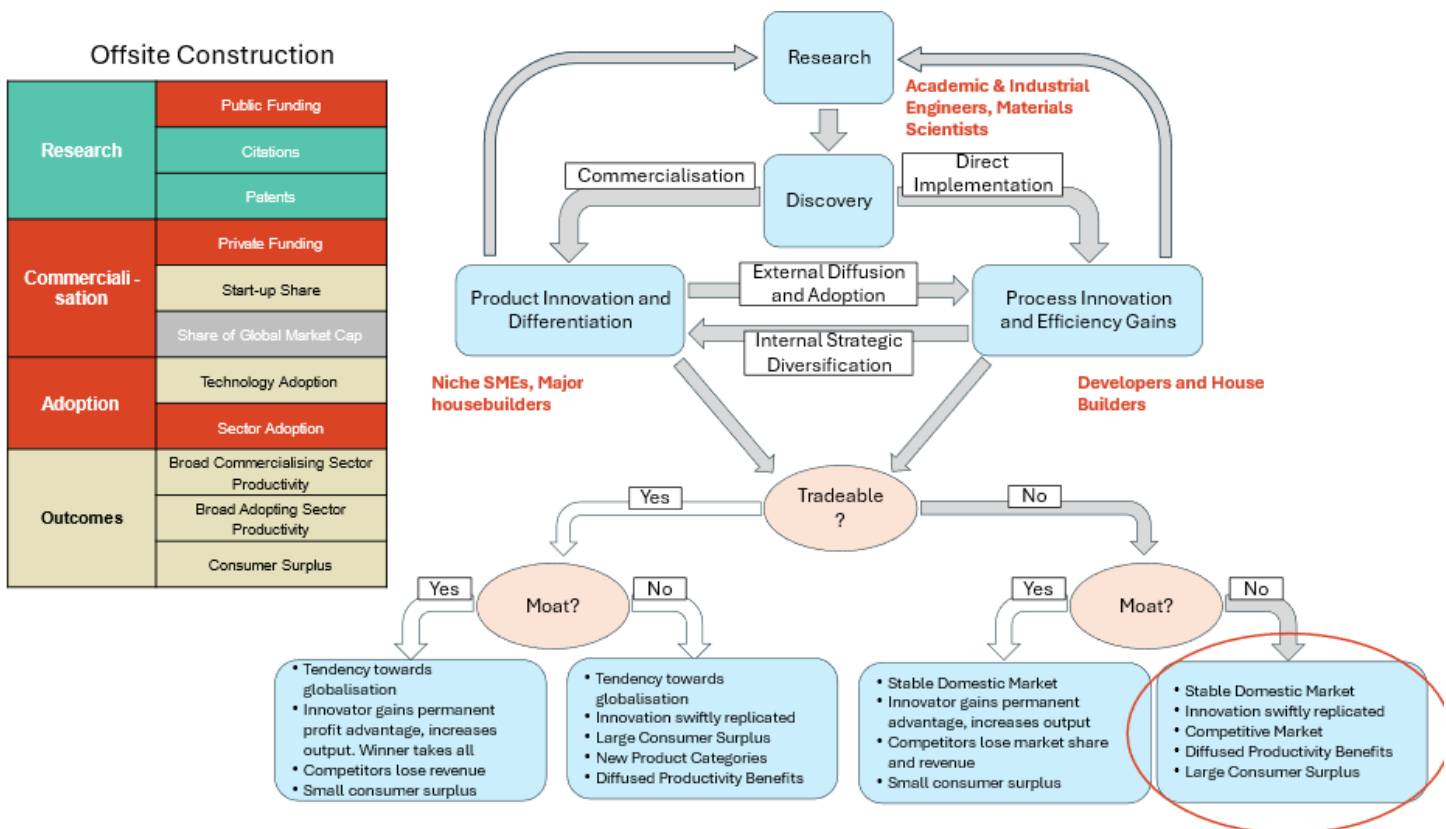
Offsite Construction

| Research | Public Funding |
|---|---|
| | Citations |
| | Patents |
| Commerciali - sation | Private Funding |
| | Start-up Share |
| | Share of Global Market Cap |
| Adoption | Technology Adoption |
| | Sector Adoption |
| Outcomes | Broad Commercialising Sector Productivity |
| | Broad Adopting Sector Productivity |
| | Consumer Surplus |

Research

Academic & Industrial Engineers, Materials Scientists

Commercialisation

Discovery

Direct Implementation

Product Innovation and Differentiation

External Diffusion and Adoption

Process Innovation and Efficiency Gains

Internal Strategic Diversification

Niche SMEs, Major housebuilders

Developers and House Builders

Yes

Tradeable ?

No

Yes

Moat?

No

Yes

Moat?

No

• Tendency towards globalisation
• Innovator gains permanent profit advantage, increases output. Winner takes all
• Competitors lose revenue
• Small consumer surplus

• Tendency towards globalisation
• Innovation swiftly replicated
• Large Consumer Surplus
• New Product Categories
• Diffused Productivity Benefits

• Stable Domestic Market
• Innovator gains permanent advantage, increases output
• Competitors lose market share and revenue
• Small consumer surplus

• Stable Domestic Market
• Innovation swiftly replicated
• Competitive Market
• Diffused Productivity Benefits
• Large Consumer Surplus